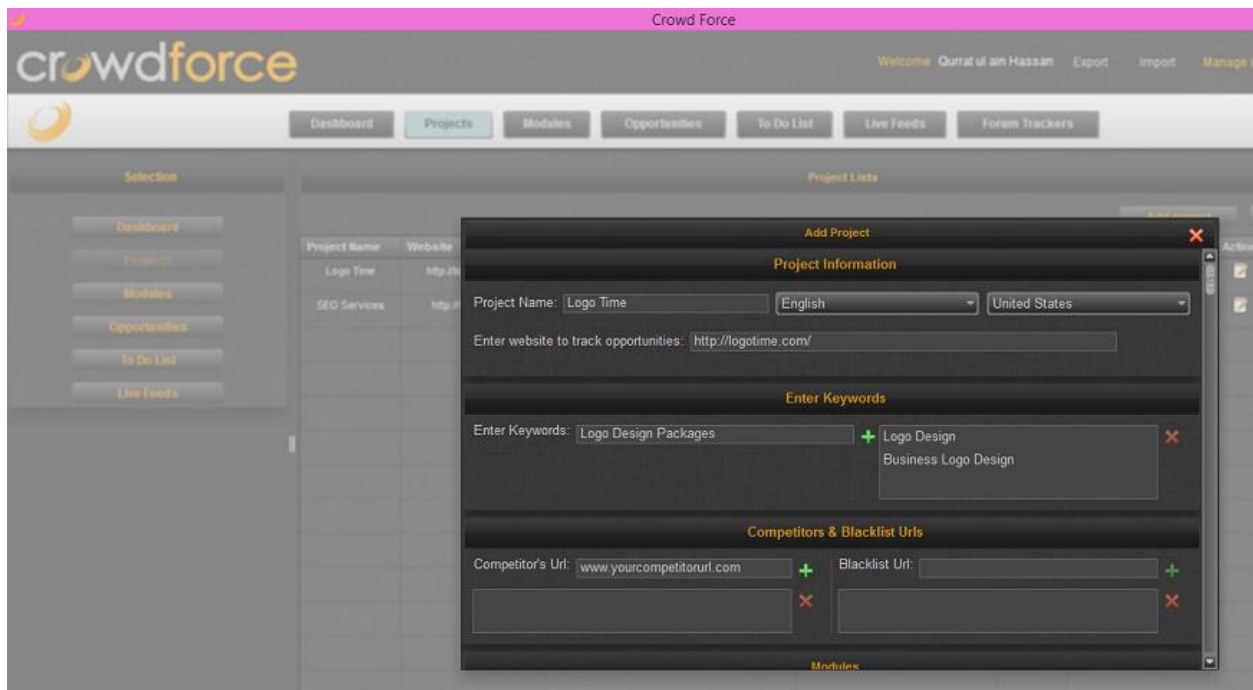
Crowd Force

crowdforce

Welcome Qurrat ul ain Hassan Export Import Manage

Dashboard Projects Modules Opportunities To Do List Live Feeds Forum Trackers

Selection

Dashboard
Projects
Modules
Opportunities
To Do List
Live Feeds

Project Lists

| Project Name | Website |
|---|---|
| Logo Time | http://lo |
| SEO Services | http:// |

Action

Add Project

Project Information

Project Name: Logo Time English United States

Enter website to track opportunities: http://logotime.com/

Enter Keywords

Enter Keywords: Logo Design Packages + Logo Design
Business Logo Design

Competitors & Blacklist Urls

Competitor's Url: www.yourcompetitorurl.com + Blacklist Url: +

Modules